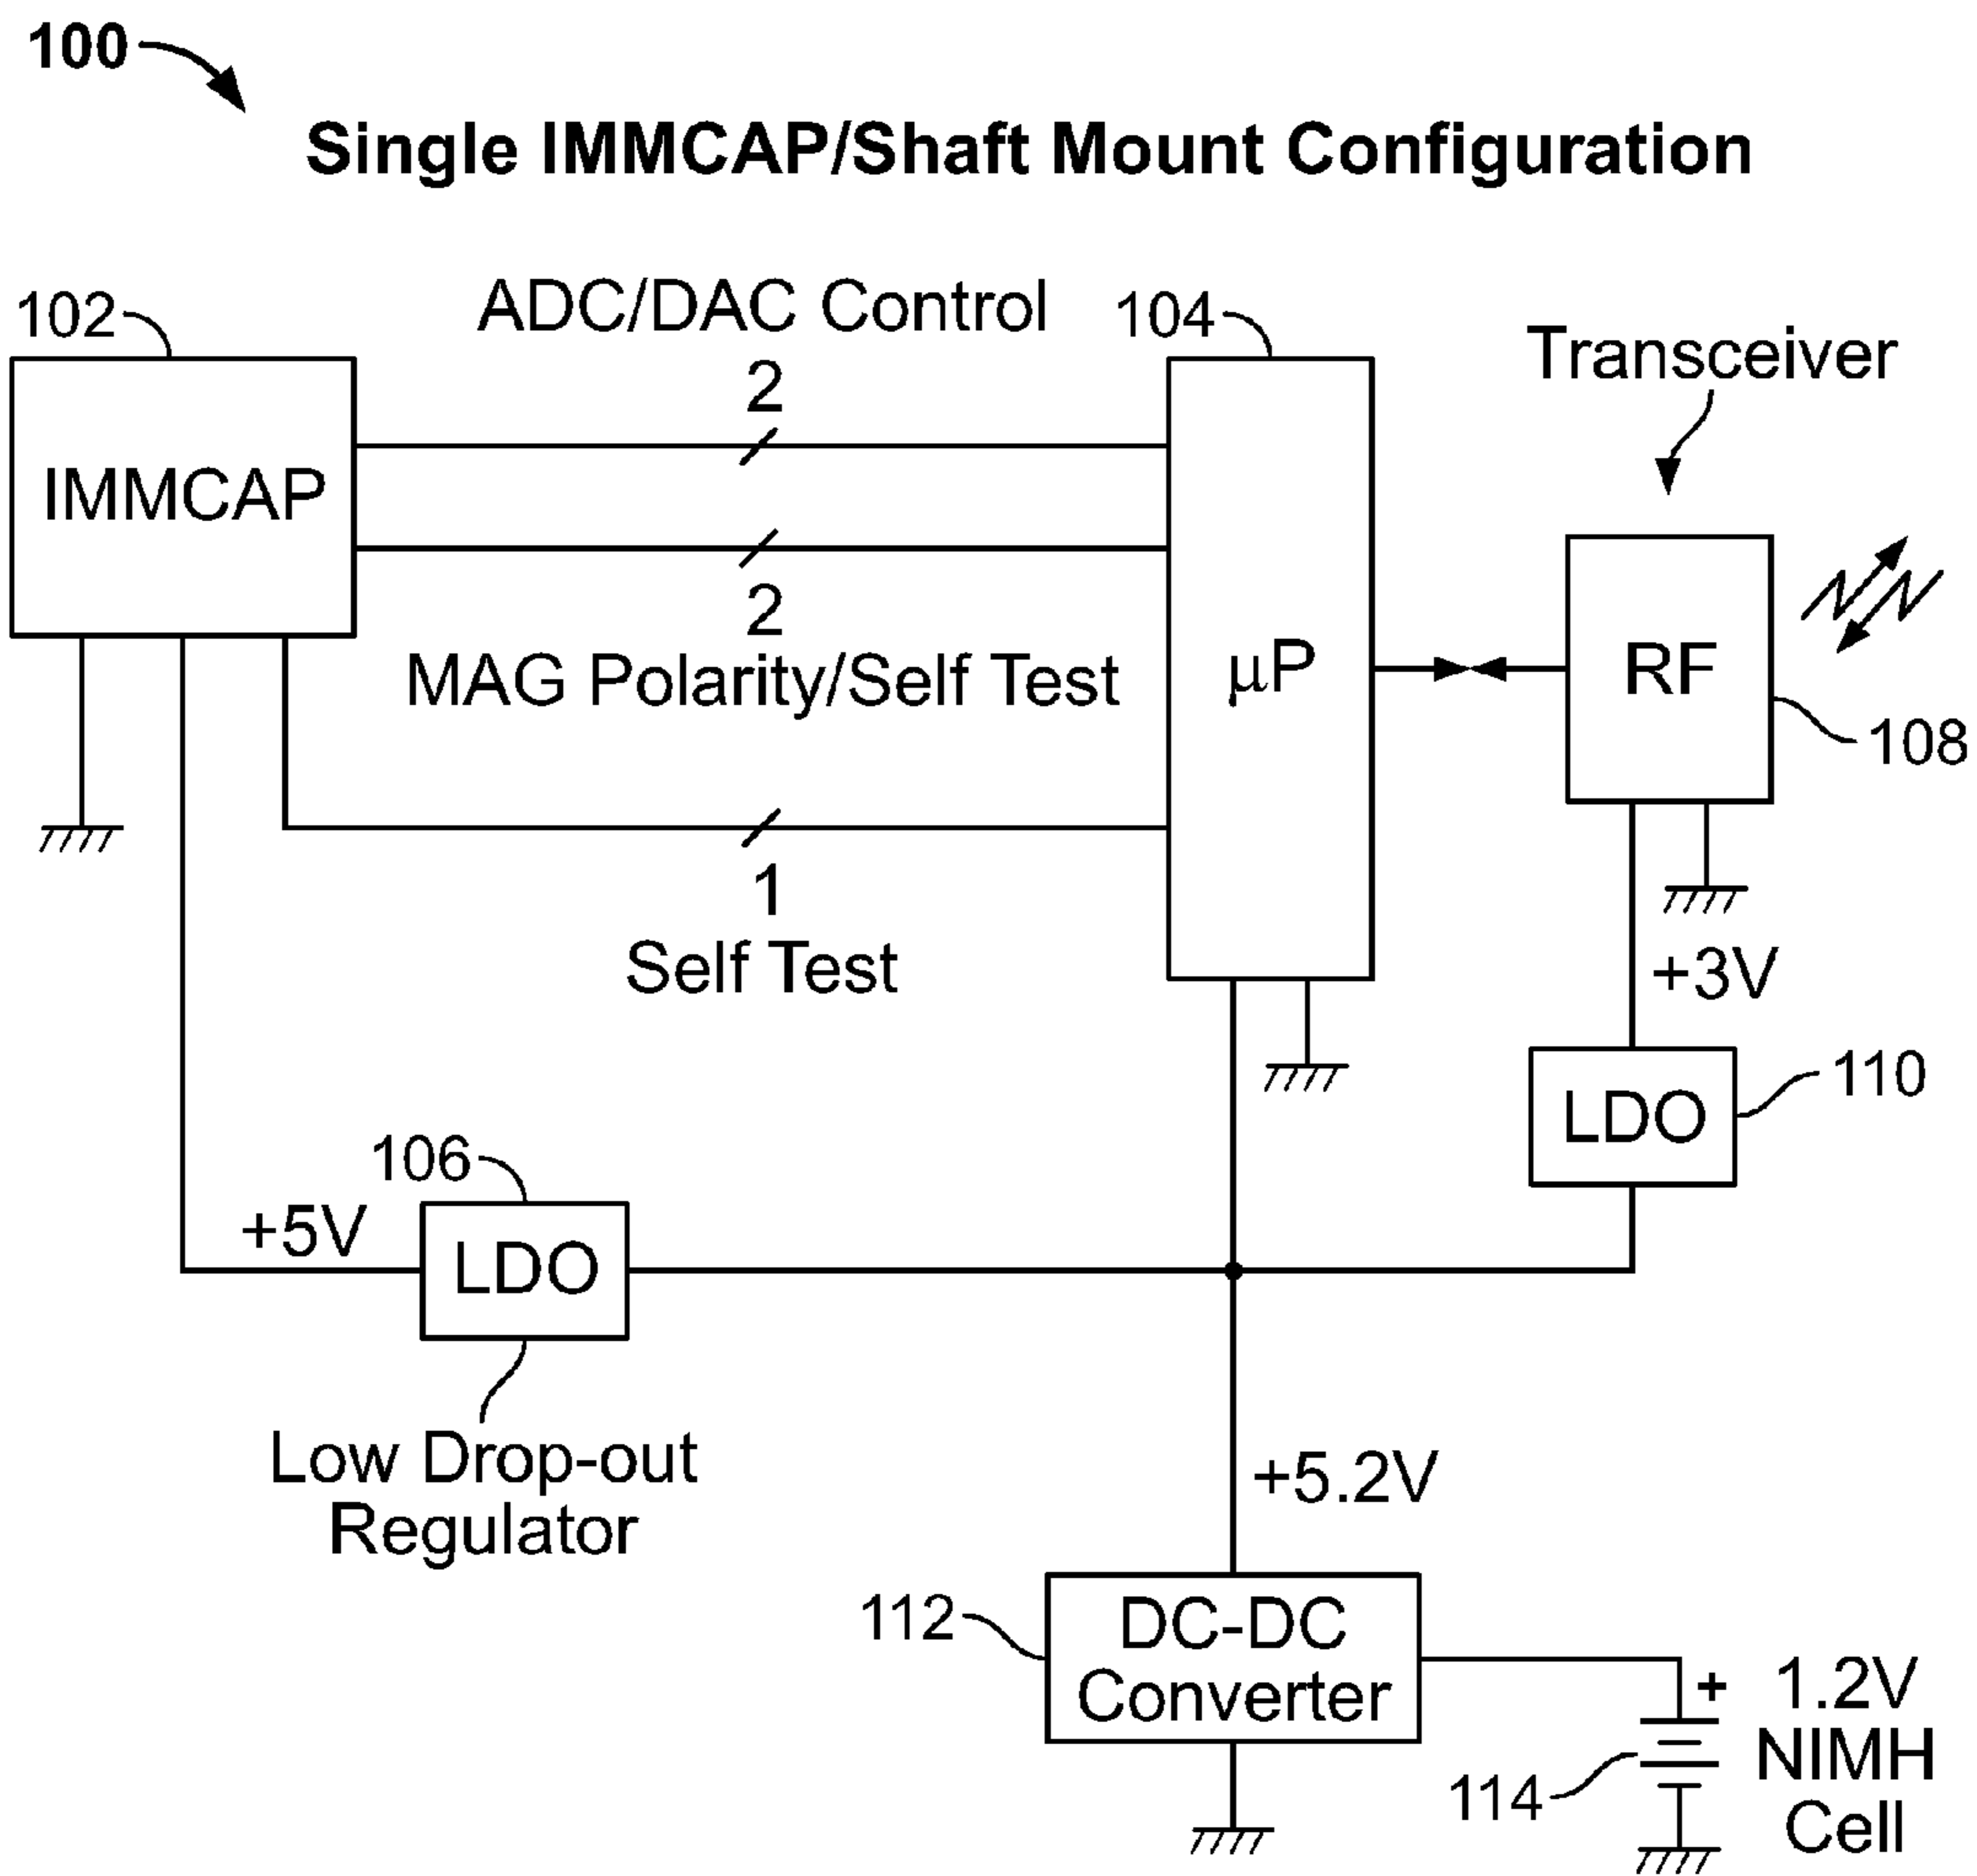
100

Single IMMCAP/Shaft Mount Configuration

102

IMMCAP

ADC/DAC Control

2

2

MAG Polarity/Self Test

1

Self Test

104

μP

Transceiver

RF

108

+3V

LDO

110

106

+5V

LDO

Low Drop-out Regulator

+5.2V

112

DC-DC Converter

+

1.2V NIMH Cell

114